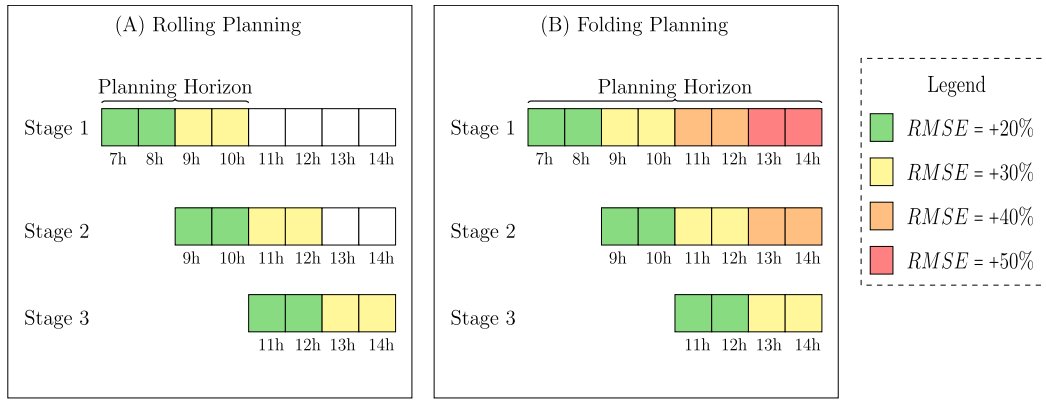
(A) Rolling Planning

Planning Horizon

Stage 1
7h 8h 9h 10h 11h 12h 13h 14h

Stage 2
9h 10h 11h 12h 13h 14h

Stage 3
11h 12h 13h 14h

(B) Folding Planning

Planning Horizon

Stage 1
7h 8h 9h 10h 11h 12h 13h 14h

Stage 2
9h 10h 11h 12h 13h 14h

Stage 3
11h 12h 13h 14h

Legend
$RMSE$ = +20%
$RMSE$ = +30%
$RMSE$ = +40%
$RMSE$ = +50%